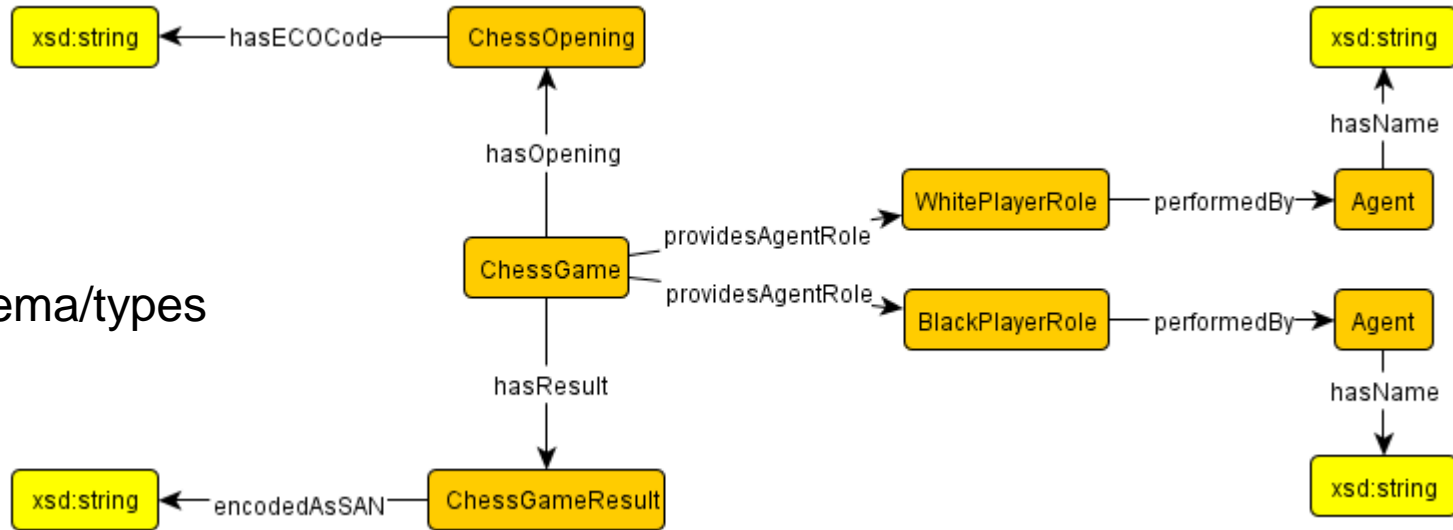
xsd:string
hasECOCode
ChessOpening
xsd:string
hasName
hasOpening
WhitePlayerRole
performedBy
Agent
providesAgentRole
ChessGame
ema/types
providesAgentRole
BlackPlayerRole
performedBy
Agent
hasResult
hasName
xsd:string
encodedAsSAN
ChessGameResult
xsd:string